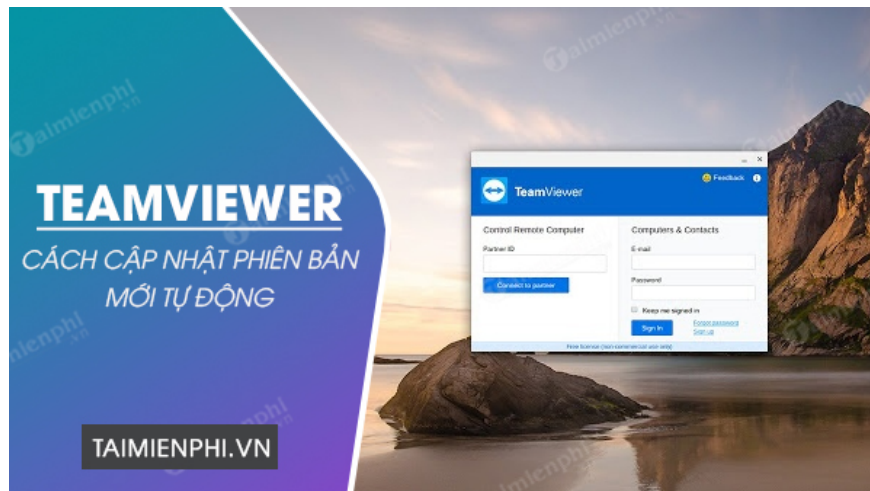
TEAMVIEWER
CÁCH CẬP NHẬT PHIÊN BẢN MỚI TỰ ĐỘNG

TAIMIENPHI.VN

TeamViewer
Feedback
Control Remote Computer
Partner ID
Connect to partner
Computers & Contacts
E-mail
Password
Keep me signed in
Sign In
Forgot password
Sign up
Free license (non-commercial use only)

Taimienphi.vn
Taimienphi.vn
Taimienphi.vn
Taimienphi.vn
Taimienphi.vn